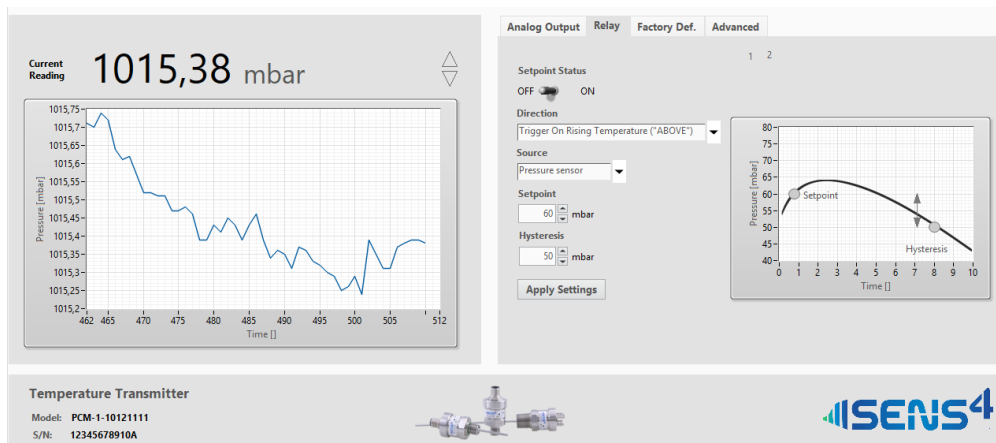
Current Reading

1015,38 mbar

| Pressure [mbar] |
|---|
| 1015,75 |
| 1015,7 |
| 1015,65 |
| 1015,6 |
| 1015,55 |
| 1015,5 |
| 1015,45 |
| 1015,4 |
| 1015,35 |
| 1015,3 |
| 1015,25 |
| 1015,2 |

462 465 470 475 480 485 490 495 500 505 512

Time []

Analog Output | Relay | Factory Def. | Advanced

1 2

Setpoint Status

OFF ON

Direction

Trigger On Rising Temperature ("ABOVE")

Source

Pressure sensor

Setpoint

60 mbar

Hysteresis

50 mbar

Apply Settings

Pressure [mbar]

80 75 70 65 60 55 50 45 40

Setpoint

Hysteresis

0 1 2 3 4 5 6 7 8 9 10

Time []

Temperature Transmitter

Model: PCM-1-10121111

S/N: 12345678910A

SENS4